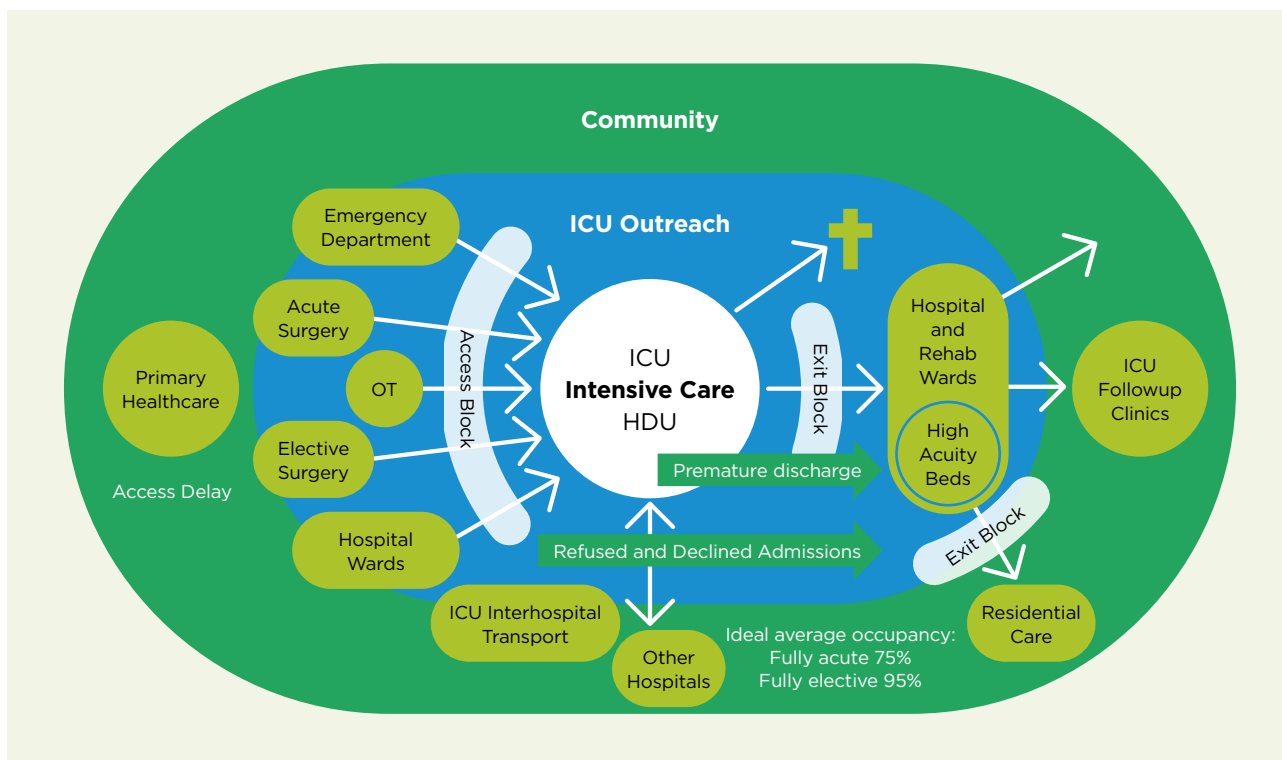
Community

ICU Outreach

Primary Healthcare

Access Delay

Emergency Department

Acute Surgery

OT

Elective Surgery

Hospital Wards

Access Block

ICU
**Intensive Care**
HDU

Exit Block

Hospital and Rehab Wards

High Acuity Beds

ICU Followup Clinics

Premature discharge

Refused and Declined Admissions

Exit Block

Residential Care

ICU Interhospital Transport

Other Hospitals

Ideal average occupancy:
Fully acute 75%
Fully elective 95%